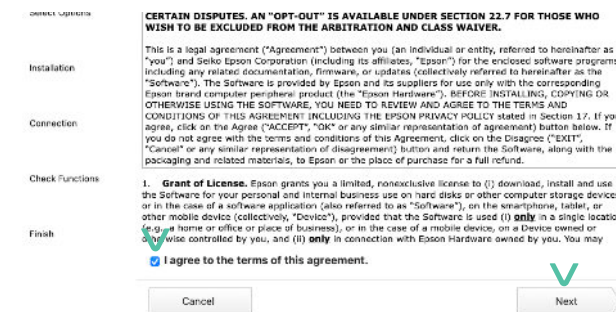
Select Options

Installation

Connection

Check Functions

Finish

CERTAIN DISPUTES. AN "OPT-OUT" IS AVAILABLE UNDER SECTION 22.7 FOR THOSE WHO WISH TO BE EXCLUDED FROM THE ARBITRATION AND CLASS WAIVER.

This is a legal agreement ("Agreement") between you (an individual or entity, referred to hereinafter as "you") and Seiko Epson Corporation (including its affiliates, "Epson") for the enclosed software programs, including any related documentation, firmware, or updates (collectively referred to hereinafter as the "Software"). The Software is provided by Epson and its suppliers for use only with the corresponding Epson brand computer peripheral product (the "Epson Hardware"). BEFORE INSTALLING, COPYING OR OTHERWISE USING THE SOFTWARE, YOU NEED TO REVIEW AND AGREE TO THE TERMS AND CONDITIONS OF THIS AGREEMENT INCLUDING THE EPSON PRIVACY POLICY stated in Section 17. If you agree, click on the Agree ("ACCEPT", "OK" or any similar representation of agreement) button below. If you do not agree with the terms and conditions of this Agreement, click on the Disagree ("EXIT", "Cancel" or any similar representation of disagreement) button and return the Software, along with the packaging and related materials, to Epson or the place of purchase for a full refund.

1. Grant of License. Epson grants you a limited, nonexclusive license to (i) download, install and use the Software for your personal and internal business use on hard disks or other computer storage devices or in the case of a software application (also referred to as "Software"), on the smartphone, tablet, or other mobile device (collectively, "Device"), provided that the Software is used (i) only in a single location (e.g., a home or office or place of business), or in the case of a mobile device, on a Device owned or otherwise controlled by you, and (ii) only in connection with Epson Hardware owned by you. You may

I agree to the terms of this agreement.

Cancel

Next